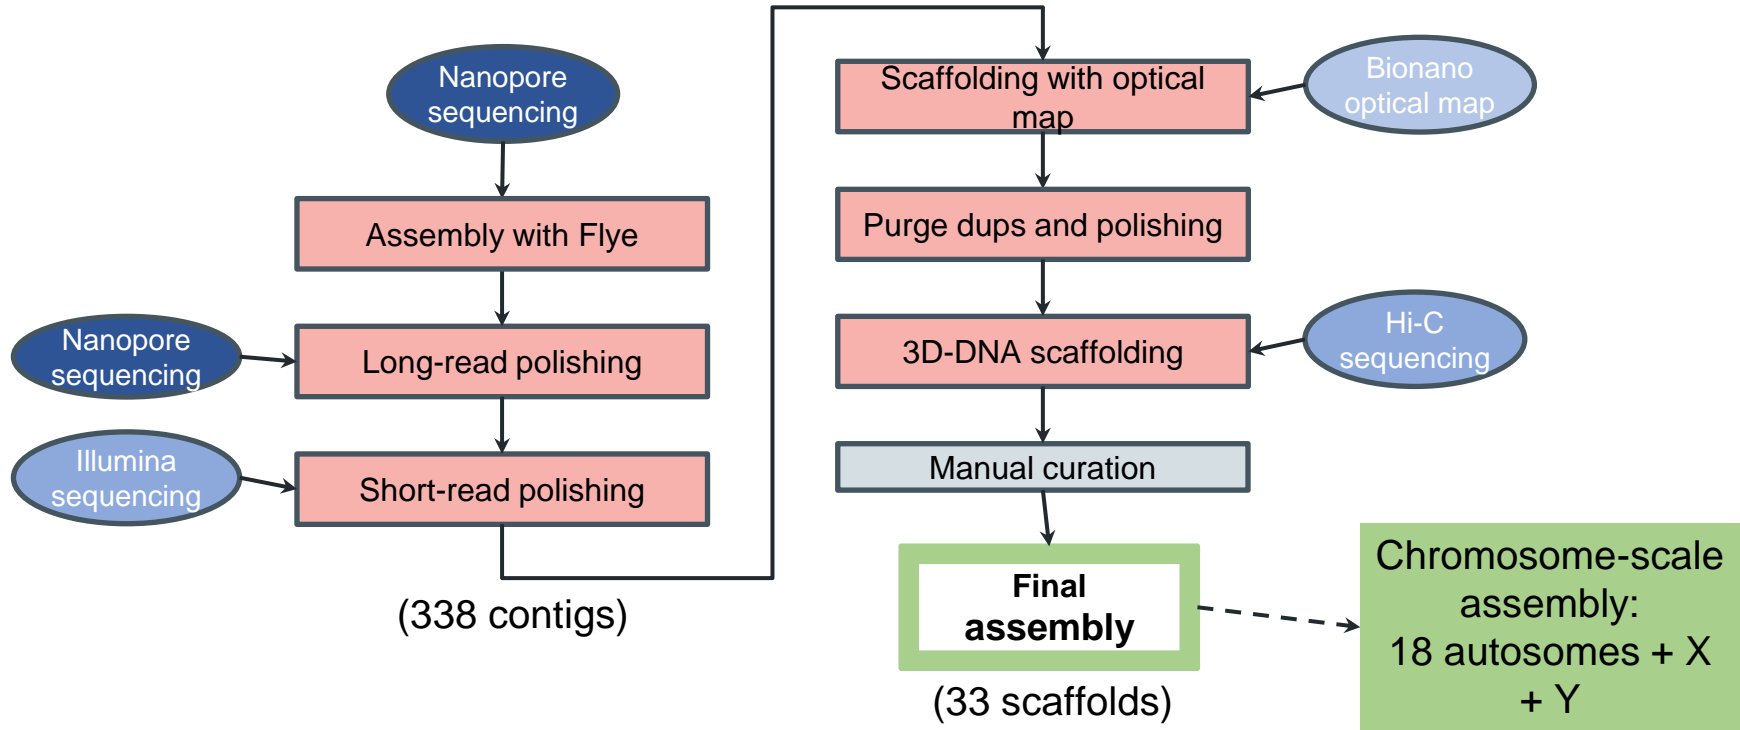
Nanopore sequencing

Assembly with Flye

Nanopore sequencing

Long-read polishing

Illumina sequencing

Short-read polishing

(338 contigs)

Scaffolding with optical map

Bionano optical map

Purge dups and polishing

3D-DNA scaffolding

Hi-C sequencing

Manual curation

Final assembly

(33 scaffolds)

Chromosome-scale assembly: 18 autosomes + X + Y